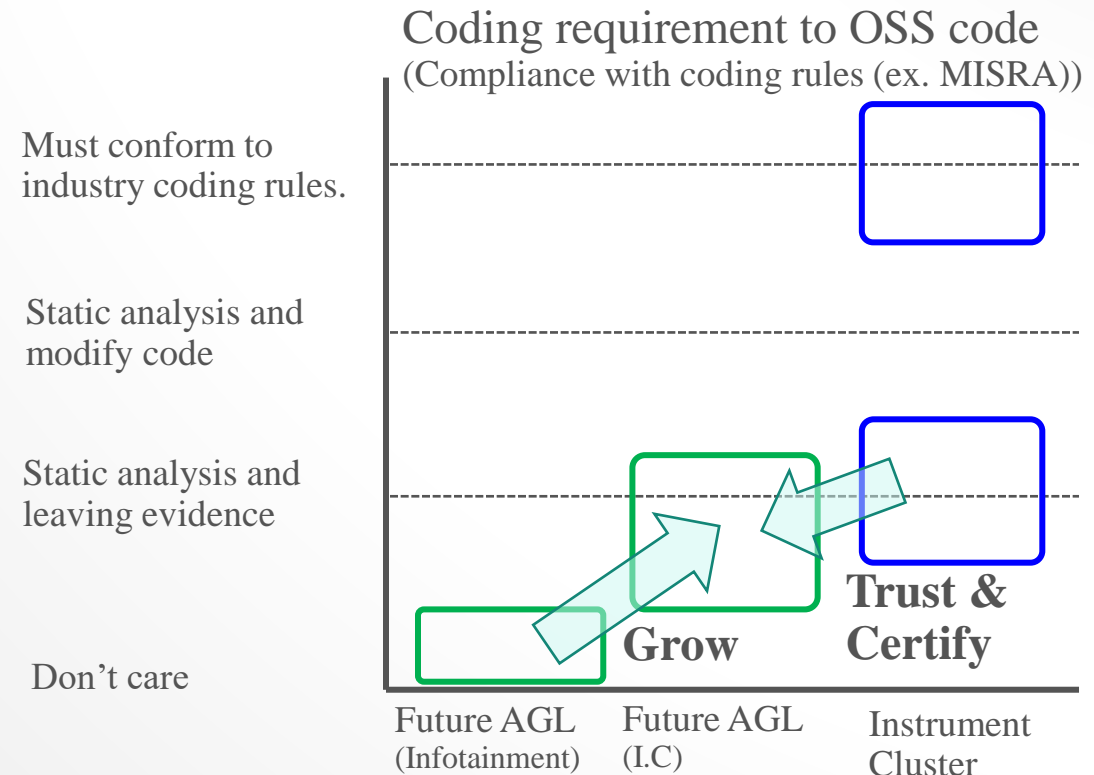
Coding requirement to OSS code
(Compliance with coding rules (ex. MISRA))

Must conform to industry coding rules.

Static analysis and modify code

Static analysis and leaving evidence

Don't care

Grow

Trust & Certify

Future AGL (Infotainment)

Future AGL (I.C)

Instrument Cluster